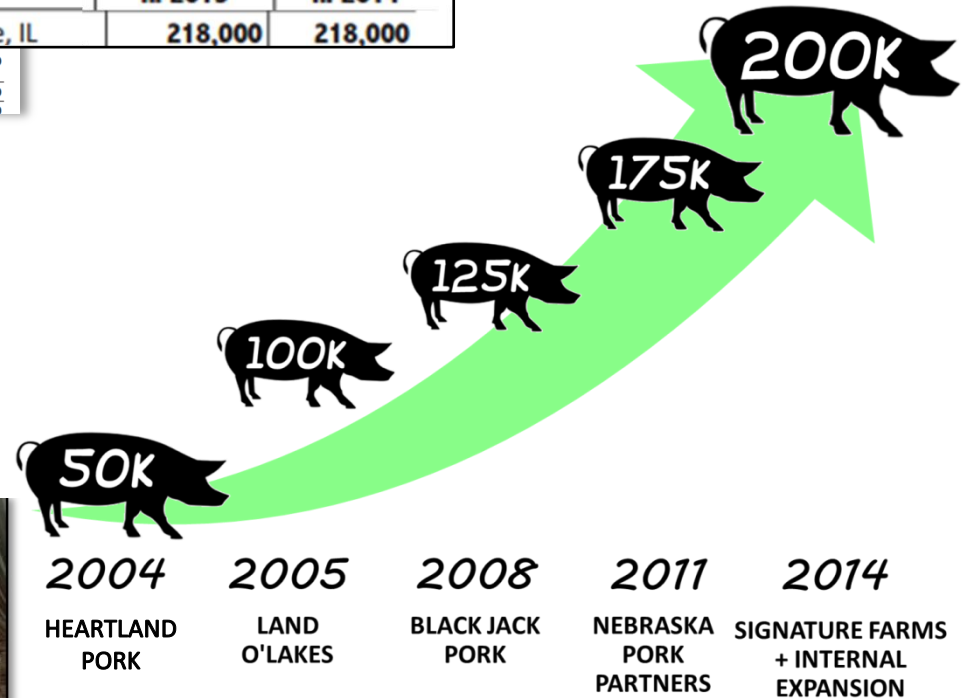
| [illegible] | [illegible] 2013 | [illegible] 2014 |
|---|---|---|
| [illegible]e, IL | 218,000 | 218,000 |

200K

175K

125K

100K

50K

2004
HEARTLAND PORK

2005
LAND O'LAKES

2008
BLACK JACK PORK

2011
NEBRASKA PORK PARTNERS

2014
SIGNATURE FARMS + INTERNAL EXPANSION